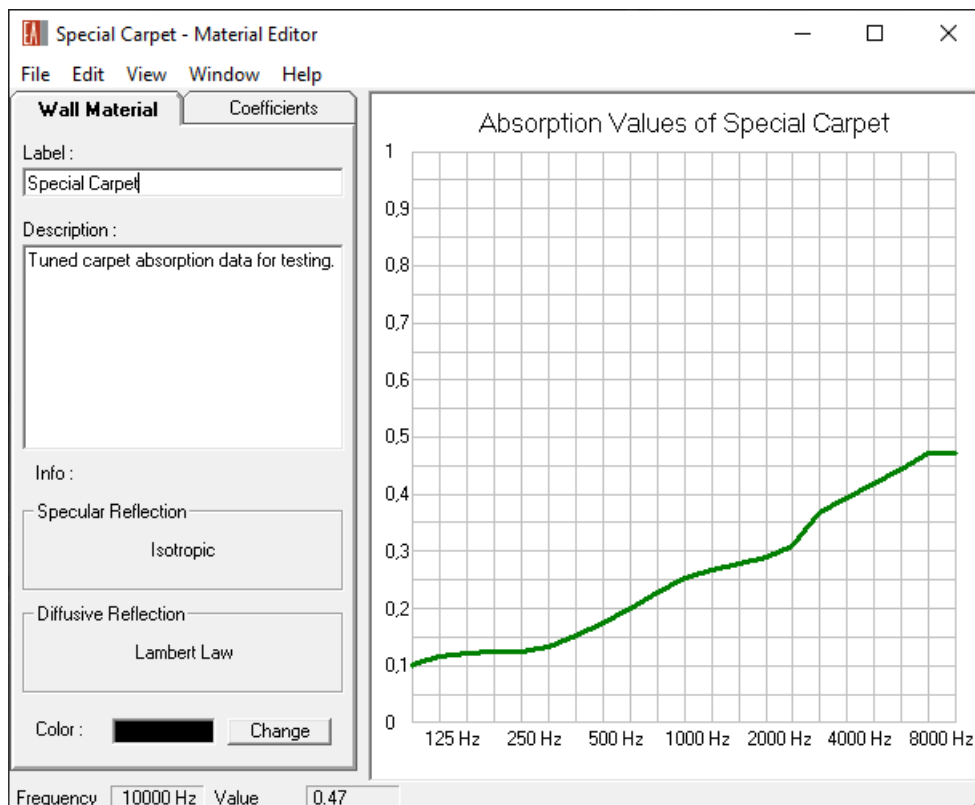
Special Carpet - Material Editor

File Edit View Window Help

Wall Material | Coefficients

Label :
Special Carpet

Description :
Tuned carpet absorption data for testing.

Info :

Specular Reflection
Isotropic

Diffusive Reflection
Lambert Law

Color : Change

Absorption Values of Special Carpet

1
0,9
0,8
0,7
0,6
0,5
0,4
0,3
0,2
0,1
0

125 Hz 250 Hz 500 Hz 1000 Hz 2000 Hz 4000 Hz 8000 Hz

Frequency 10000 Hz Value 0,47